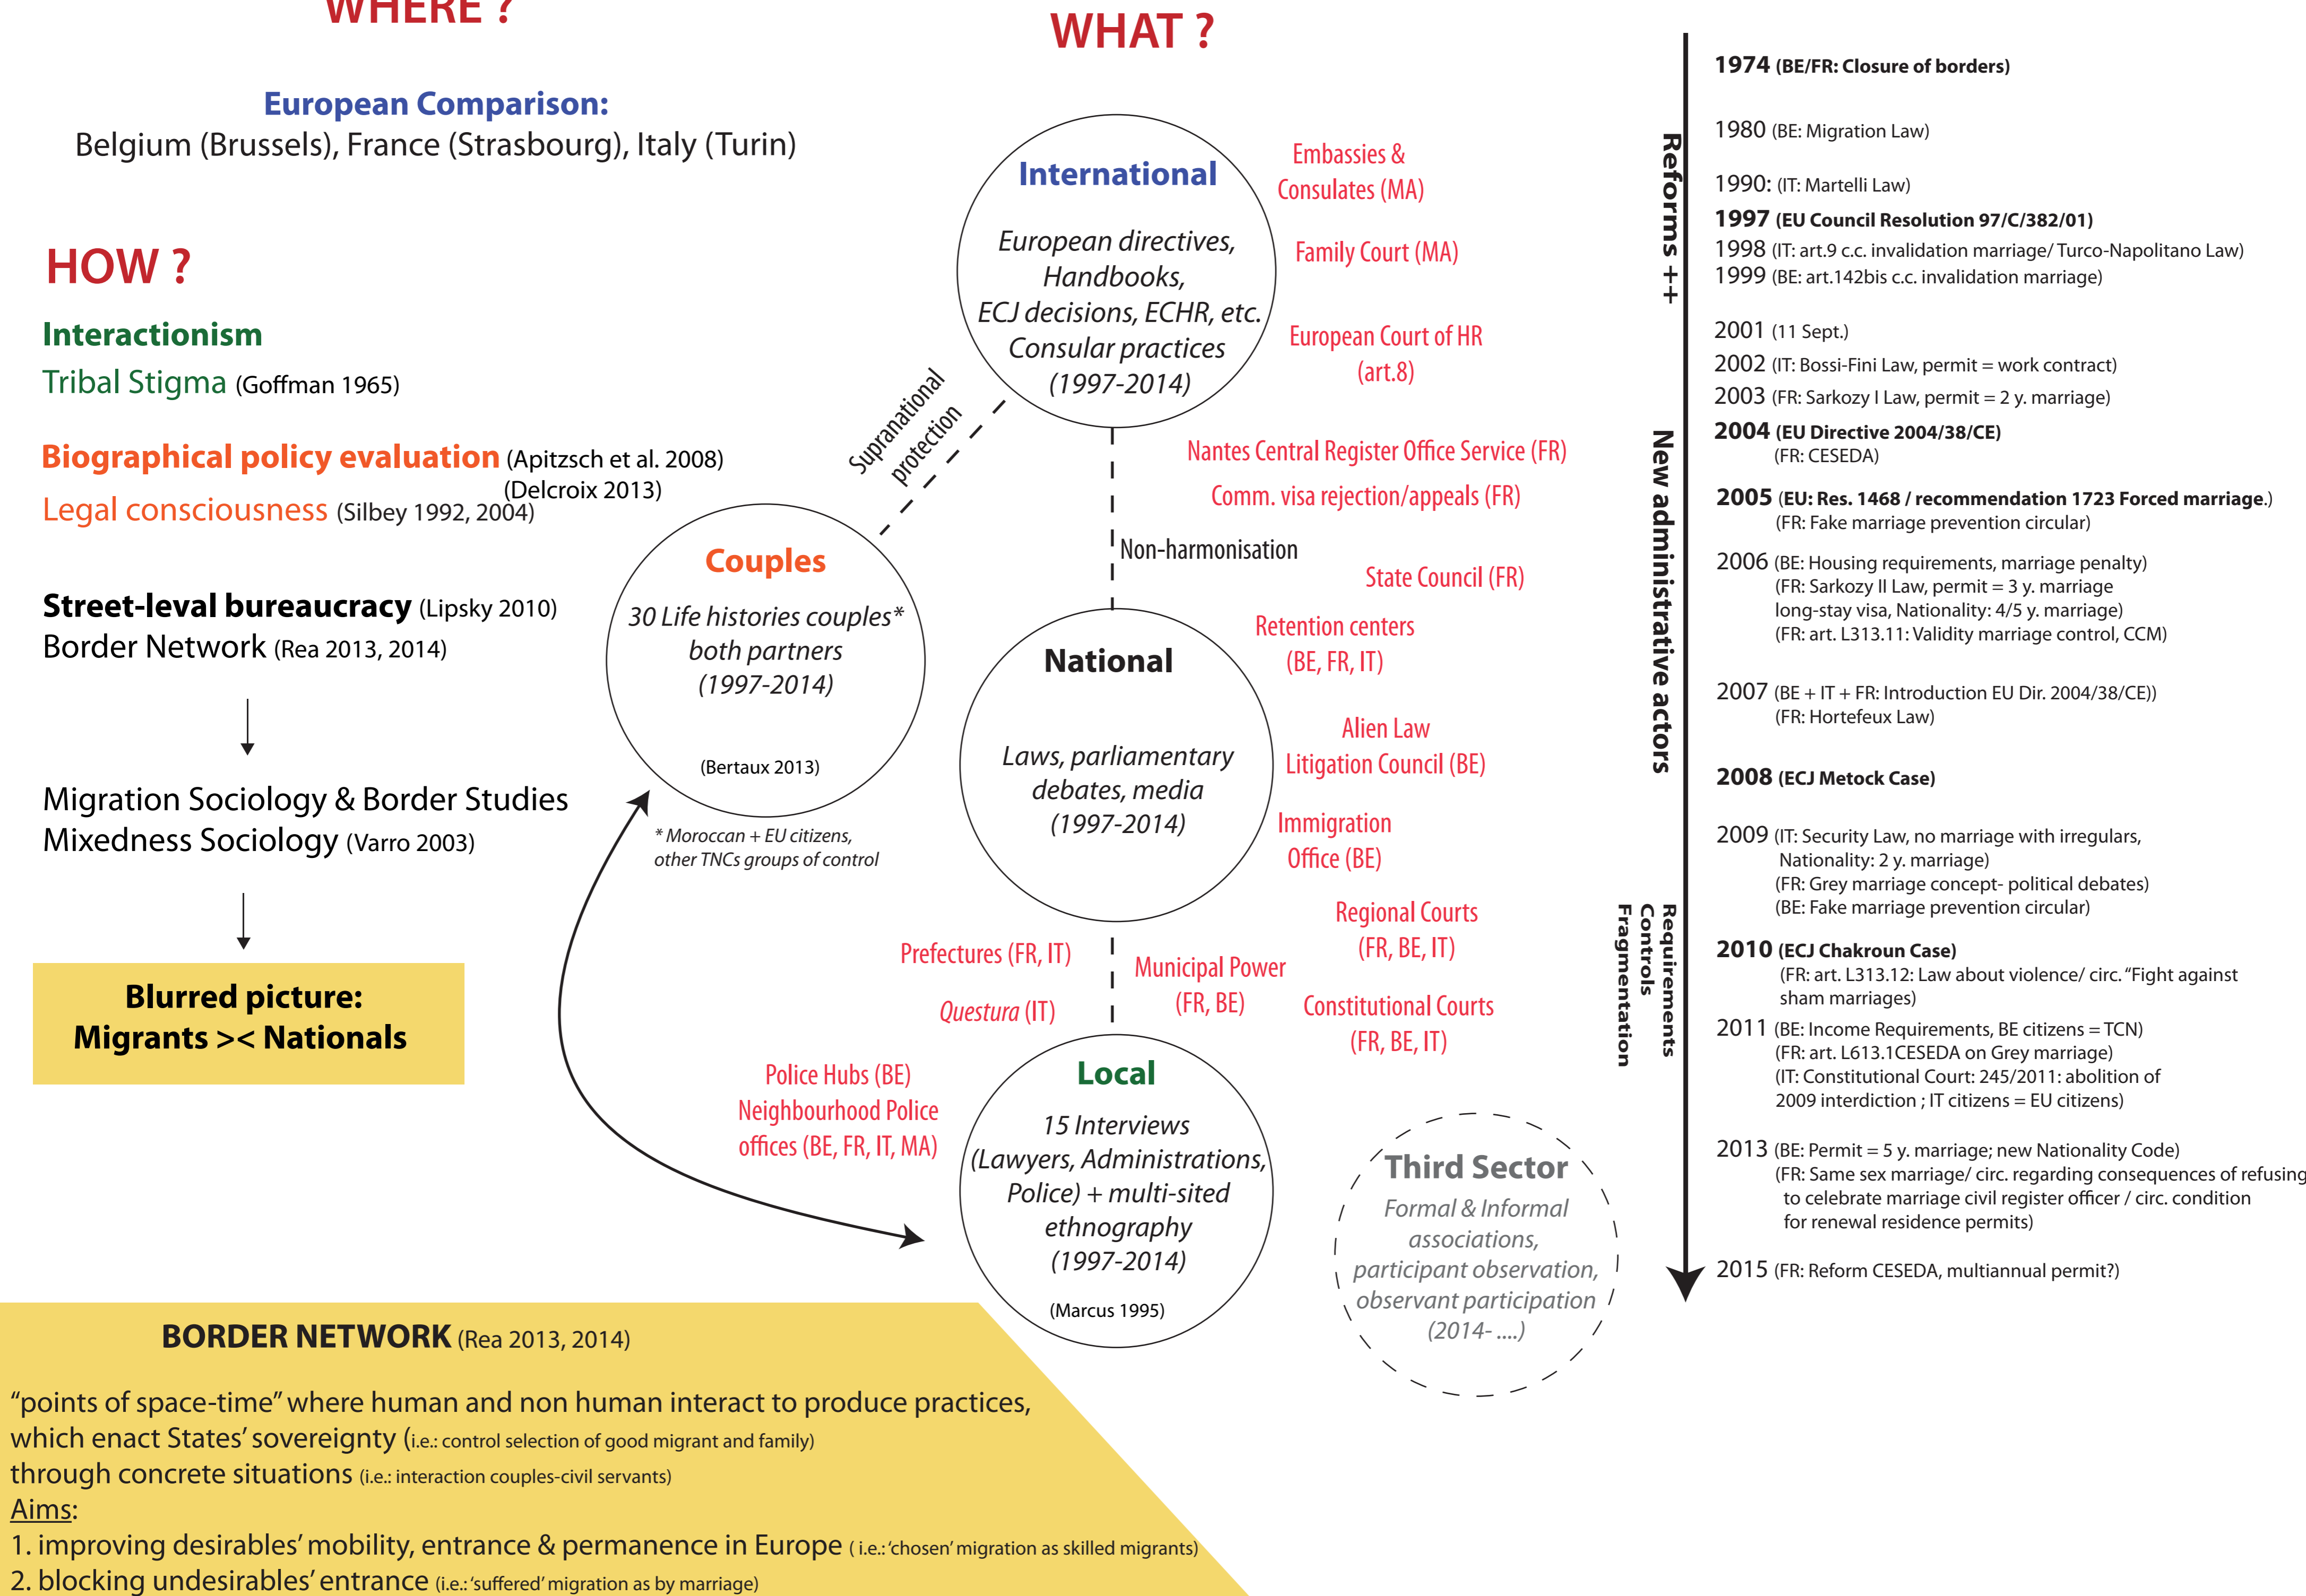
WHERE ?

European Comparison:
Belgium (Brussels), France (Strasbourg), Italy (Turin)

HOW ?

Interactionism
Tribal Stigma (Goffman 1965)

Biographical policy evaluation (Apitzsch et al. 2008)
(Delcroix 2013)
Legal consciousness (Silbey 1992, 2004)

Street-leval bureaucracy (Lipsky 2010)
Border Network (Rea 2013, 2014)

Migration Sociology & Border Studies
Mixedness Sociology (Varro 2003)

Blurred picture:
Migrants >< Nationals

WHAT ?

International
European directives, Handbooks, ECJ decisions, ECHR, etc. Consular practices (1997-2014)

Embassies & Consulates (MA)
Family Court (MA)
European Court of HR (art.8)

Supranational protection

Couples
30 Life histories couples* both partners (1997-2014)
(Bertaux 2013)
* Moroccan + EU citizens, other TNCs groups of control

Nantes Central Register Office Service (FR)
Comm. visa rejection/appeals (FR)
Non-harmonisation
State Council (FR)
Retention centers (BE, FR, IT)

National
Laws, parliamentary debates, media (1997-2014)

Alien Law Litigation Council (BE)
Immigration Office (BE)
Regional Courts (FR, BE, IT)
Prefectures (FR, IT)
Questura (IT)
Municipal Power (FR, BE)
Constitutional Courts (FR, BE, IT)
Police Hubs (BE)
Neighbourhood Police offices (BE, FR, IT, MA)

Local
15 Interviews (Lawyers, Administrations, Police) + multi-sited ethnography (1997-2014)
(Marcus 1995)

Third Sector
Formal & Informal associations, participant observation, observant participation (2014- ....)

Reforms ++
New administrative actors
Requirements
Controls
Fragmentation

1974 (BE/FR: Closure of borders)
1980 (BE: Migration Law)
1990: (IT: Martelli Law)
1997 (EU Council Resolution 97/C/382/01)
1998 (IT: art.9 c.c. invalidation marriage/ Turco-Napolitano Law)
1999 (BE: art.142bis c.c. invalidation marriage)
2001 (11 Sept.)
2002 (IT: Bossi-Fini Law, permit = work contract)
2003 (FR: Sarkozy I Law, permit = 2 y. marriage)
2004 (EU Directive 2004/38/CE)
(FR: CESEDA)
2005 (EU: Res. 1468 / recommendation 1723 Forced marriage.)
(FR: Fake marriage prevention circular)
2006 (BE: Housing requirements, marriage penalty)
(FR: Sarkozy II Law, permit = 3 y. marriage long-stay visa, Nationality: 4/5 y. marriage)
(FR: art. L313.11: Validity marriage control, CCM)
2007 (BE + IT + FR: Introduction EU Dir. 2004/38/CE))
(FR: Hortefeux Law)
2008 (ECJ Metock Case)
2009 (IT: Security Law, no marriage with irregulars, Nationality: 2 y. marriage)
(FR: Grey marriage concept- political debates)
(BE: Fake marriage prevention circular)
2010 (ECJ Chakroun Case)
(FR: art. L313.12: Law about violence/ circ. "Fight against sham marriages)
2011 (BE: Income Requirements, BE citizens = TCN)
(FR: art. L613.1CESEDA on Grey marriage)
(IT: Constitutional Court: 245/2011: abolition of 2009 interdiction ; IT citizens = EU citizens)
2013 (BE: Permit = 5 y. marriage; new Nationality Code)
(FR: Same sex marriage/ circ. regarding consequences of refusing to celebrate marriage civil register officer / circ. condition for renewal residence permits)
2015 (FR: Reform CESEDA, multiannual permit?)

BORDER NETWORK (Rea 2013, 2014)

"points of space-time" where human and non human interact to produce practices, which enact States' sovereignty (i.e.: control selection of good migrant and family) through concrete situations (i.e.: interaction couples-civil servants)
Aims:
1. improving desirables' mobility, entrance & permanence in Europe ( i.e.:'chosen' migration as skilled migrants)
2. blocking undesirables' entrance (i.e.:'suffered' migration as by marriage)